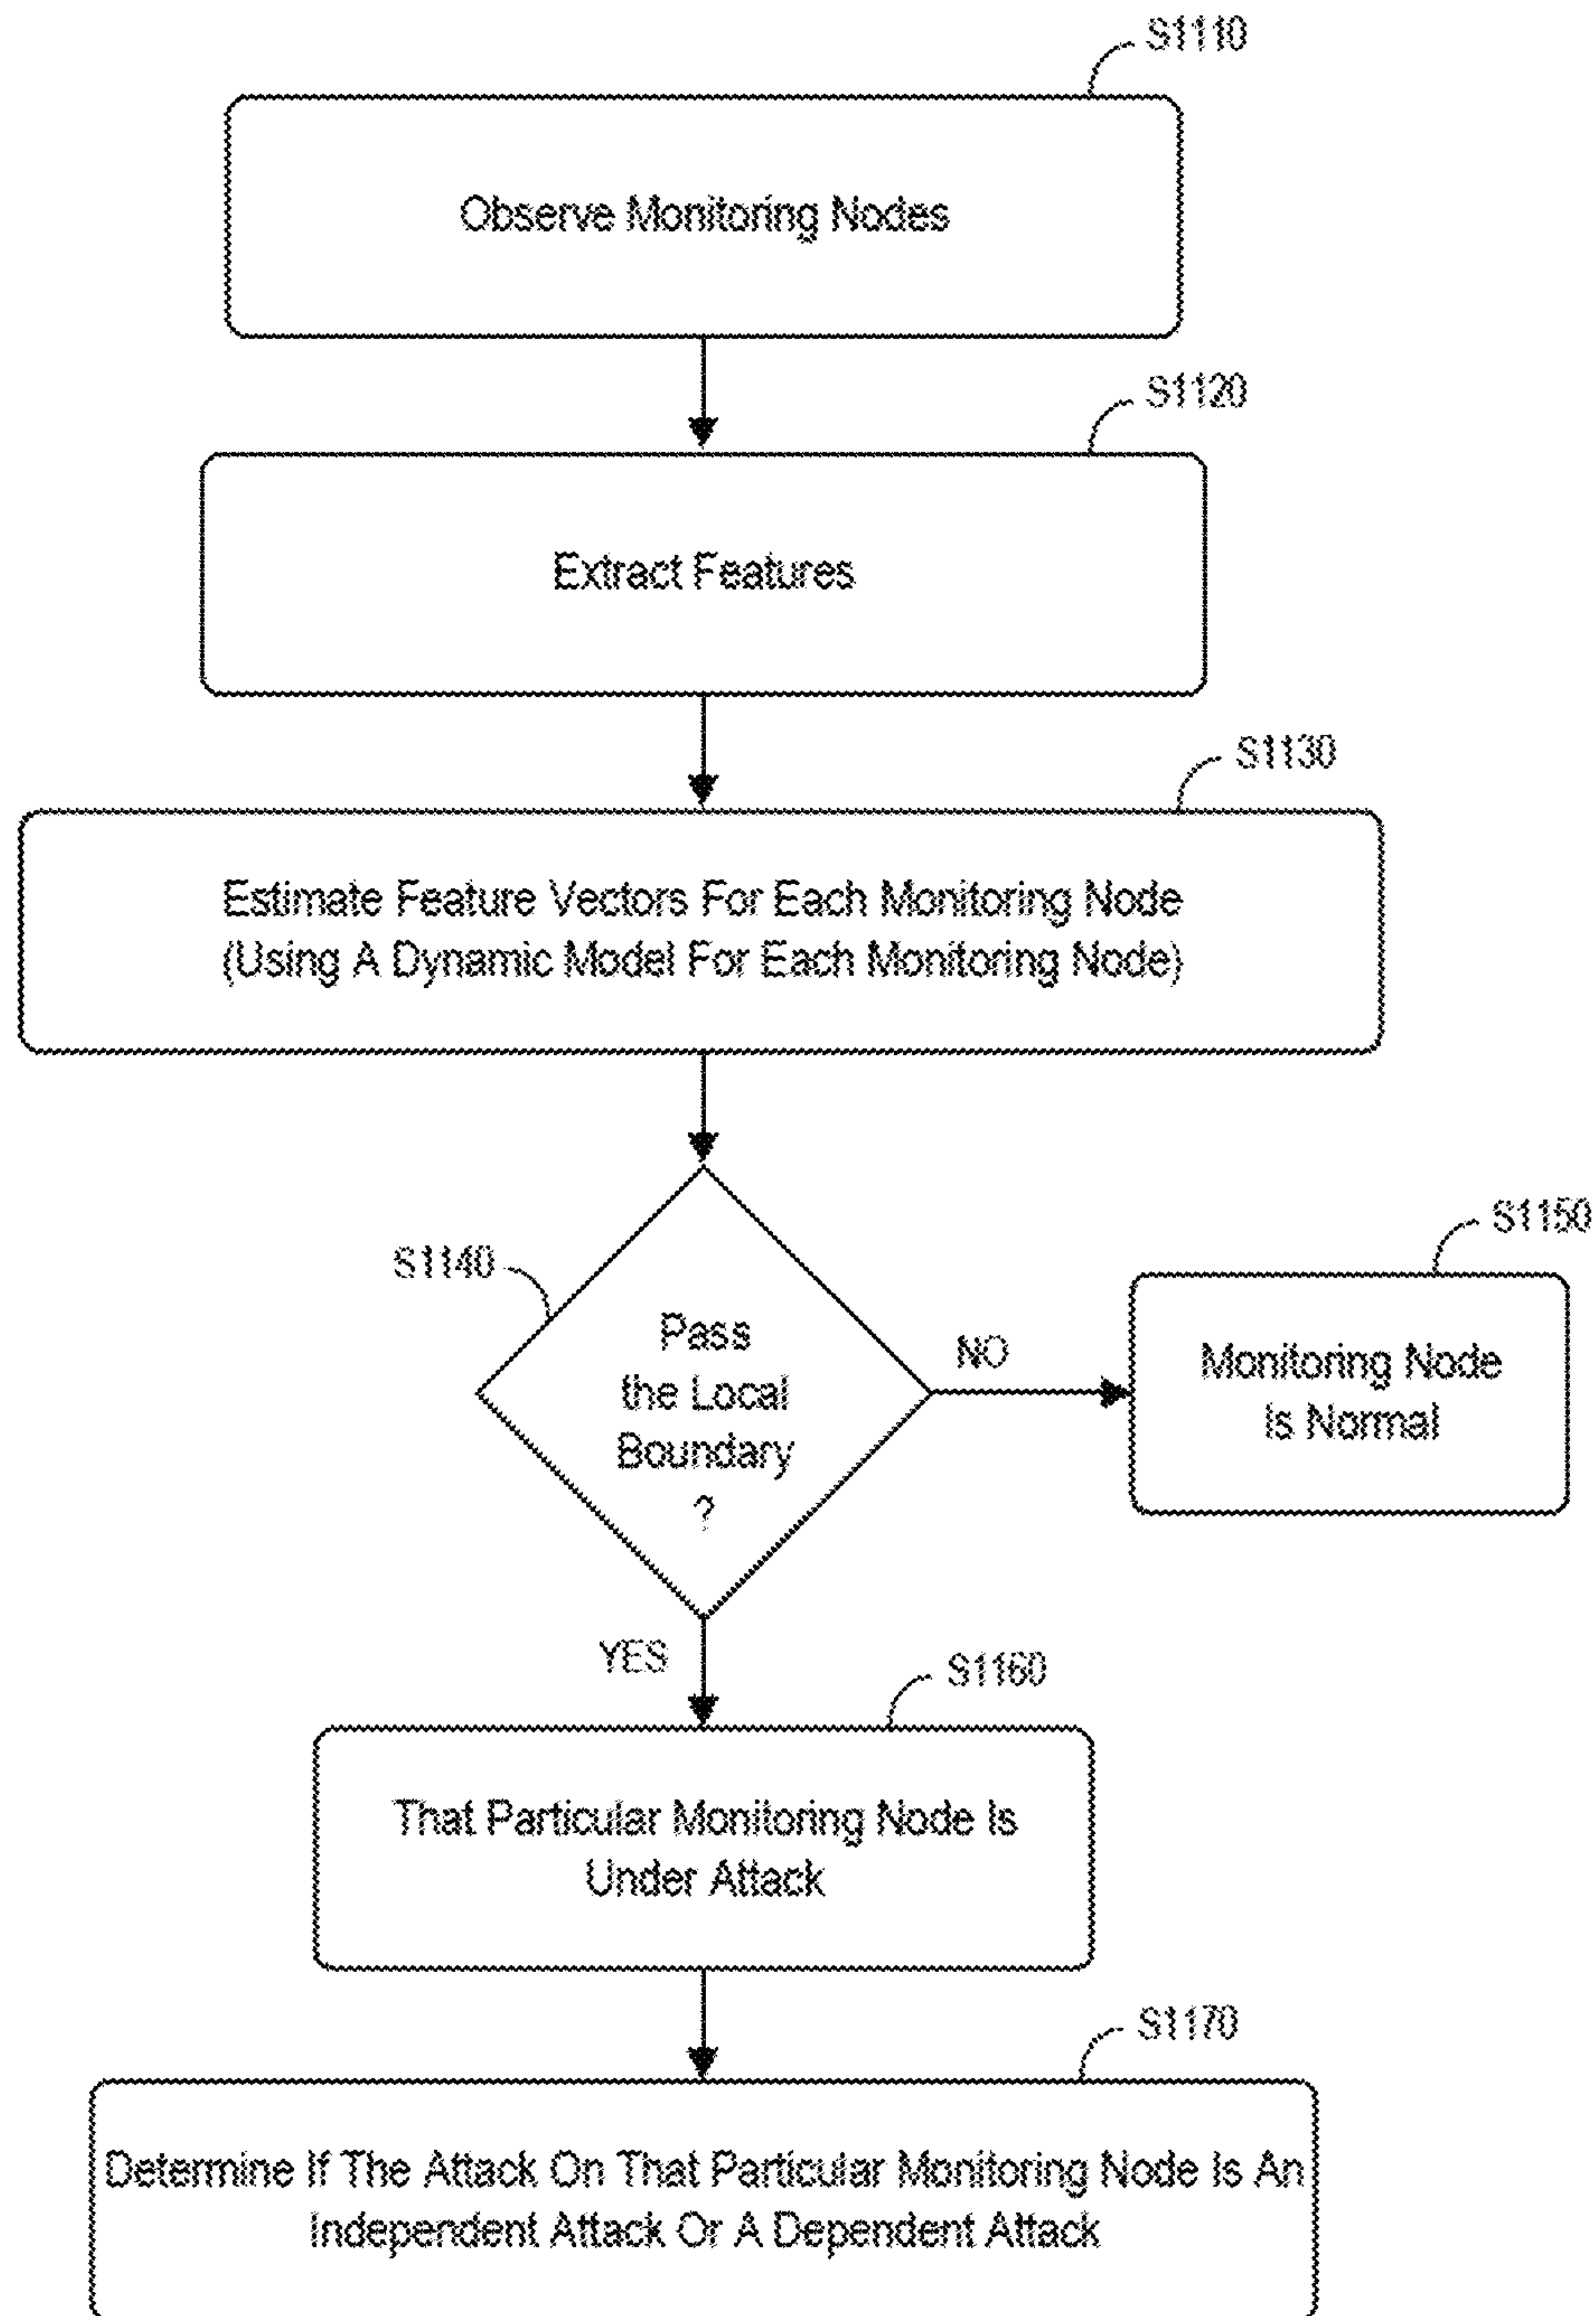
S1110

Observe Monitoring Nodes

S1120

Extract Features

S1130

Estimate Feature Vectors For Each Monitoring Node (Using A Dynamic Model For Each Monitoring Node)

S1140

Pass the Local Boundary ?

NO

S1150

Monitoring Node Is Normal

YES

S1160

That Particular Monitoring Node Is Under Attack

S1170

Determine If The Attack On That Particular Monitoring Node Is An Independent Attack Or A Dependent Attack